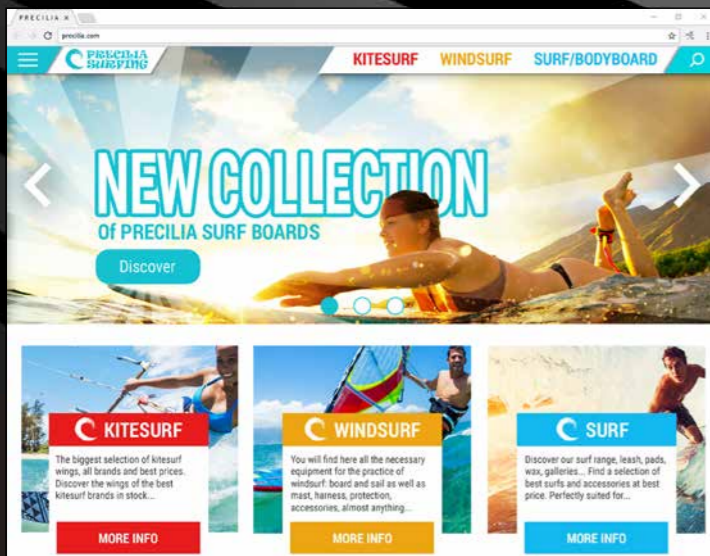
PRECILIA ×

precilia.com

PRECILIA SURFING

KITESURF WINDSURF SURF/BODYBOARD

NEW COLLECTION

OF PRECILIA SURF BOARDS

Discover

KITESURF

The biggest selection of kitesurf wings, all brands and best prices. Discover the wings of the best kitesurf brands in stock...

MORE INFO

WINDSURF

You will find here all the necessary equipment for the practice of windsurf: board and sail as well as mast, harness, protection, accessories, almost anything...

MORE INFO

SURF

Discover our surf range, leash, pads, wax, galleries... Find a selection of best surfs and accessories at best price. Perfectly suited for...

MORE INFO